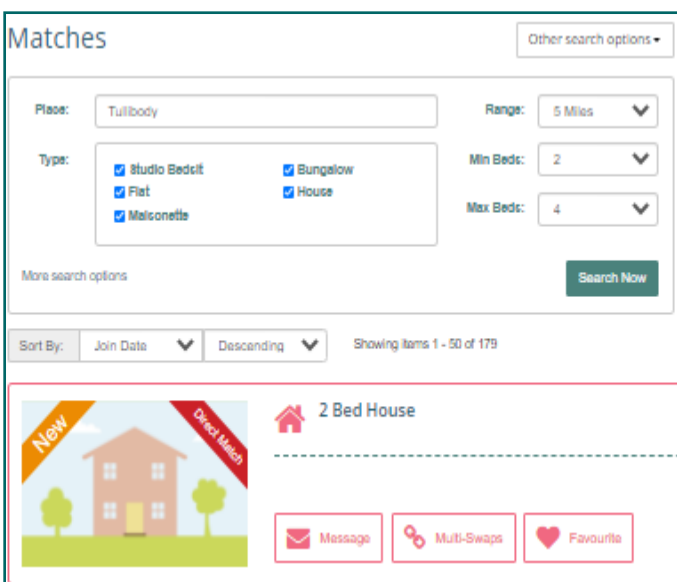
Matches

Other search options

Place: Tullibody

Range: 5 Miles

Type:
Studio Bedsit
Bungalow
Flat
House
Maisonette

Min Beds: 2

Max Beds: 4

More search options

Search Now

Sort By: Join Date Descending

Showing items 1 - 50 of 179

New

Direct Match

2 Bed House

Message

Multi-Swaps

Favourite